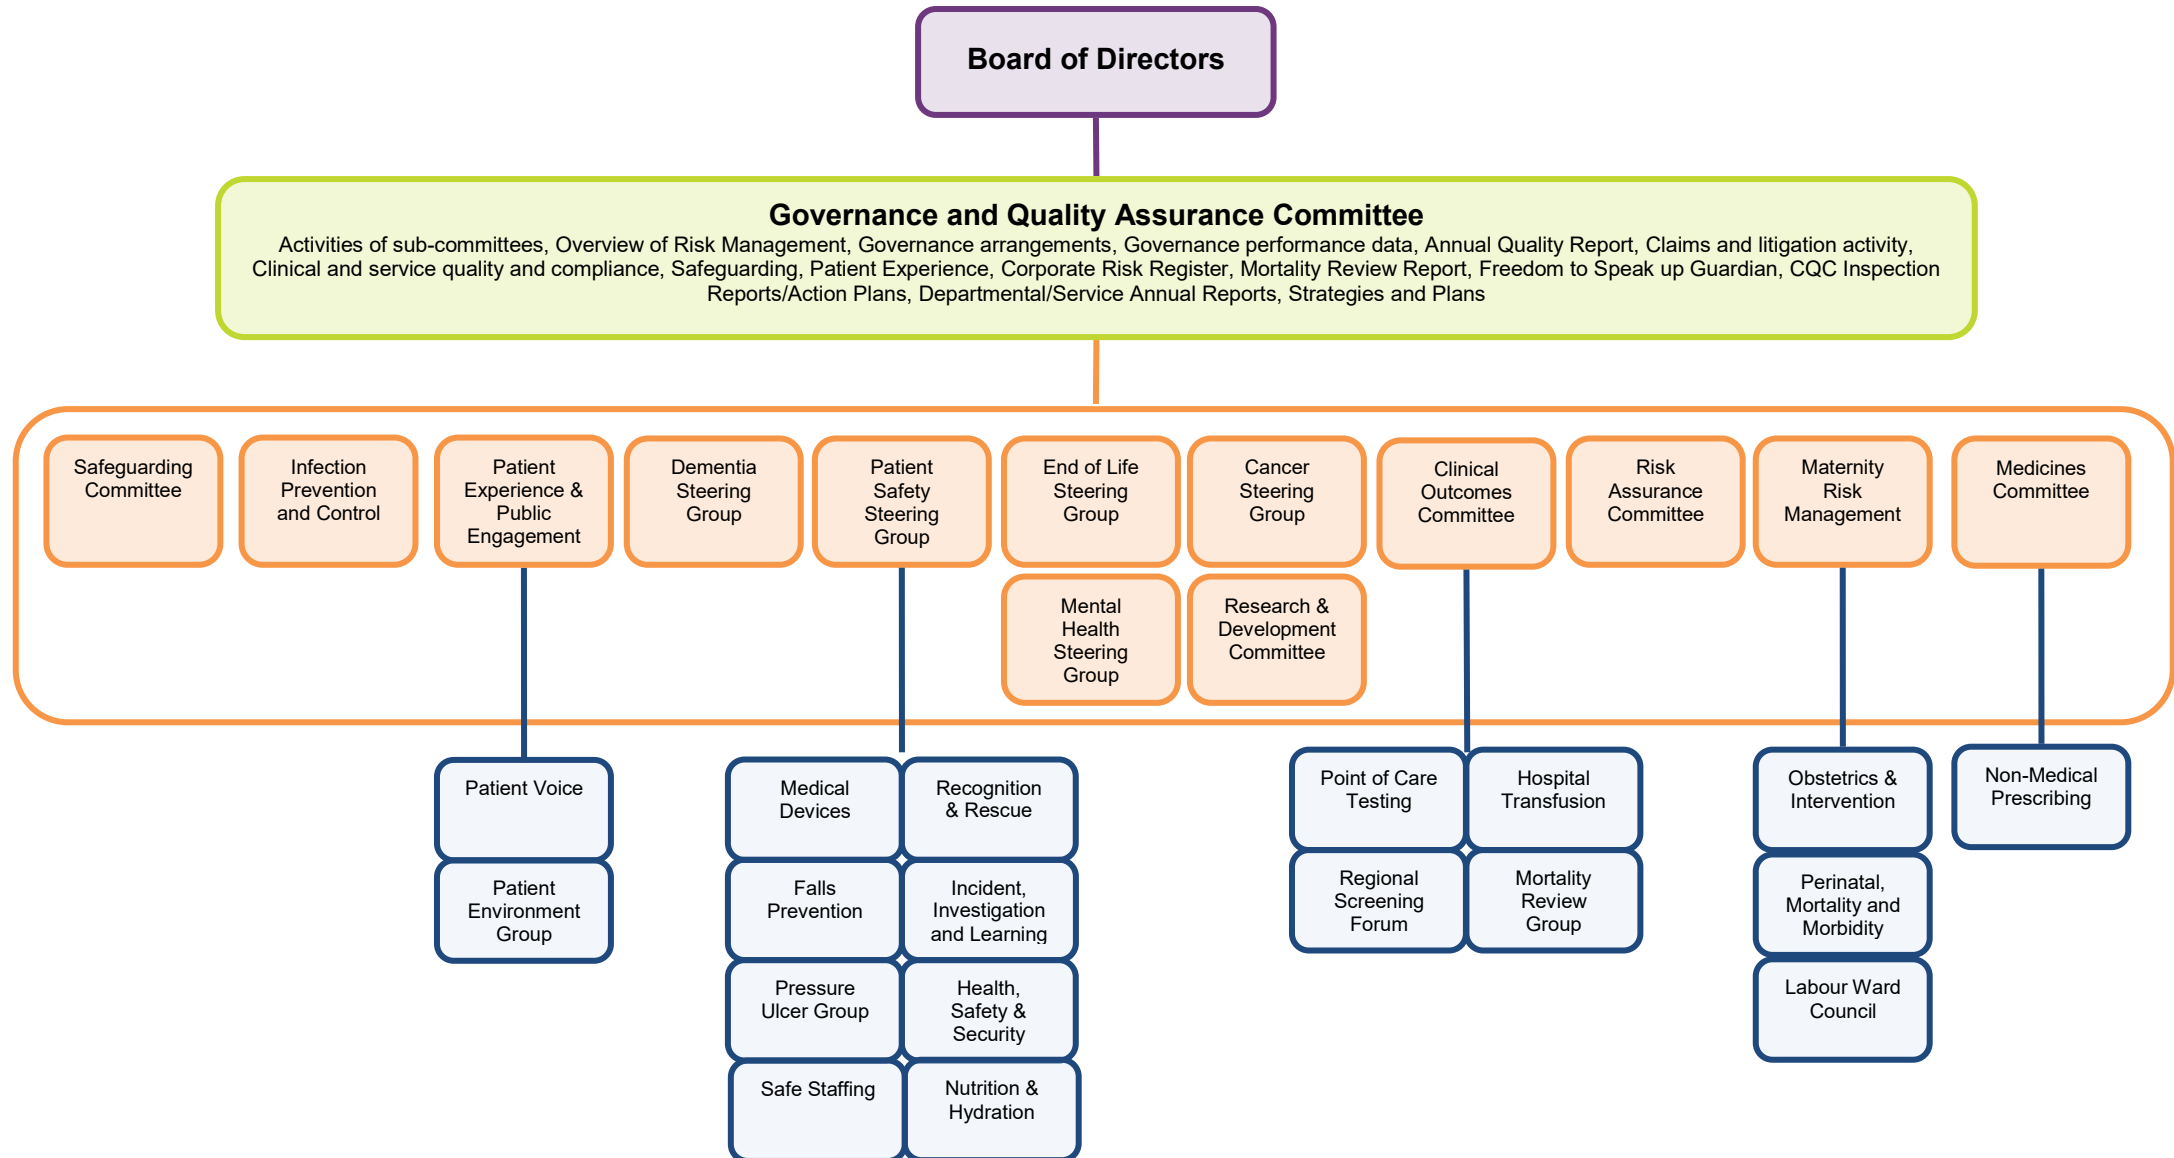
Board of Directors

Governance and Quality Assurance Committee
Activities of sub-committees, Overview of Risk Management, Governance arrangements, Governance performance data, Annual Quality Report, Claims and litigation activity, Clinical and service quality and compliance, Safeguarding, Patient Experience, Corporate Risk Register, Mortality Review Report, Freedom to Speak up Guardian, CQC Inspection Reports/Action Plans, Departmental/Service Annual Reports, Strategies and Plans

Safeguarding Committee

Infection Prevention and Control

Patient Experience & Public Engagement

Dementia Steering Group

Patient Safety Steering Group

End of Life Steering Group

Cancer Steering Group

Clinical Outcomes Committee

Risk Assurance Committee

Maternity Risk Management

Medicines Committee

Mental Health Steering Group

Research & Development Committee

Patient Voice

Patient Environment Group

Medical Devices

Recognition & Rescue

Falls Prevention

Incident, Investigation and Learning

Pressure Ulcer Group

Health, Safety & Security

Safe Staffing

Nutrition & Hydration

Point of Care Testing

Hospital Transfusion

Regional Screening Forum

Mortality Review Group

Obstetrics & Intervention

Perinatal, Mortality and Morbidity

Labour Ward Council

Non-Medical Prescribing